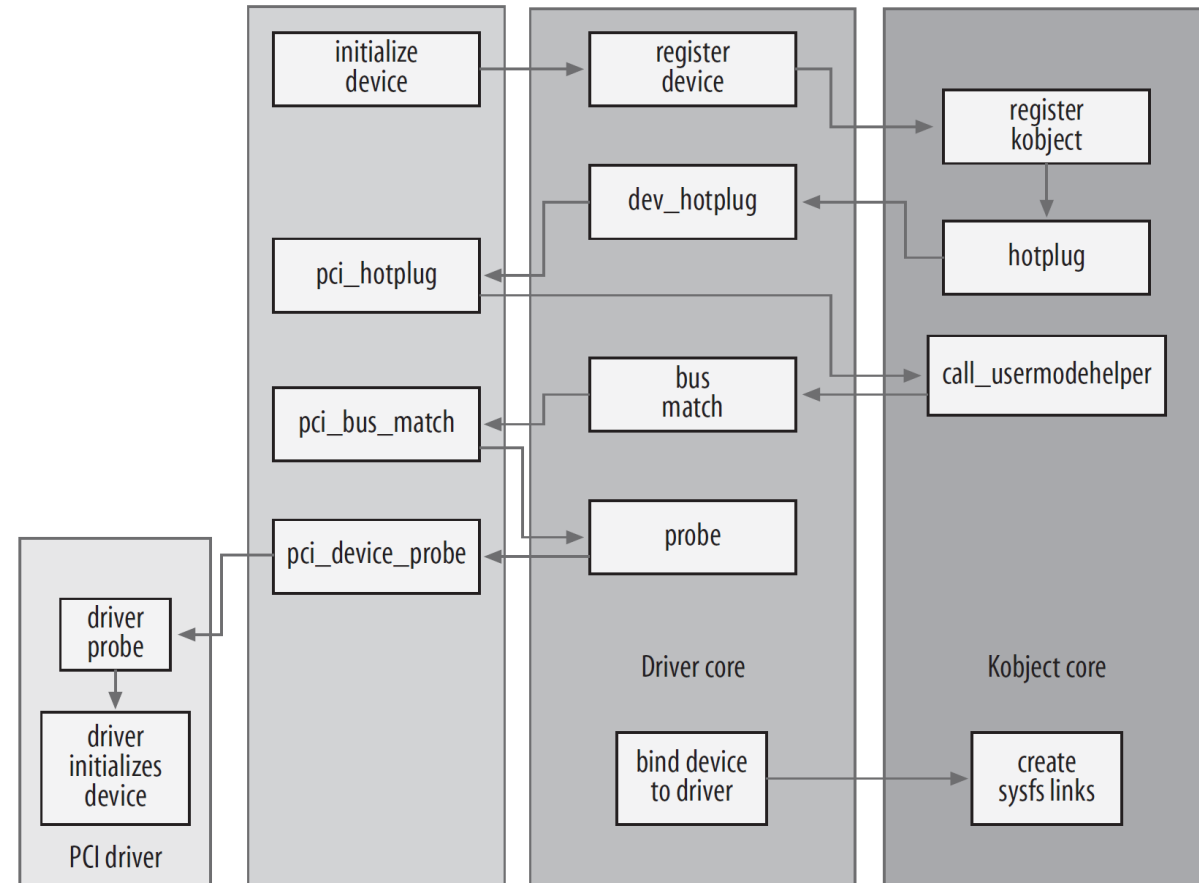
initialize device

register device

register kobject

dev_hotplug

hotplug

pci_hotplug

call_usermodehelper

bus match

pci_bus_match

probe

pci_device_probe

driver probe

driver initializes device

PCI driver

Driver core

Kobject core

bind device to driver

create sysfs links